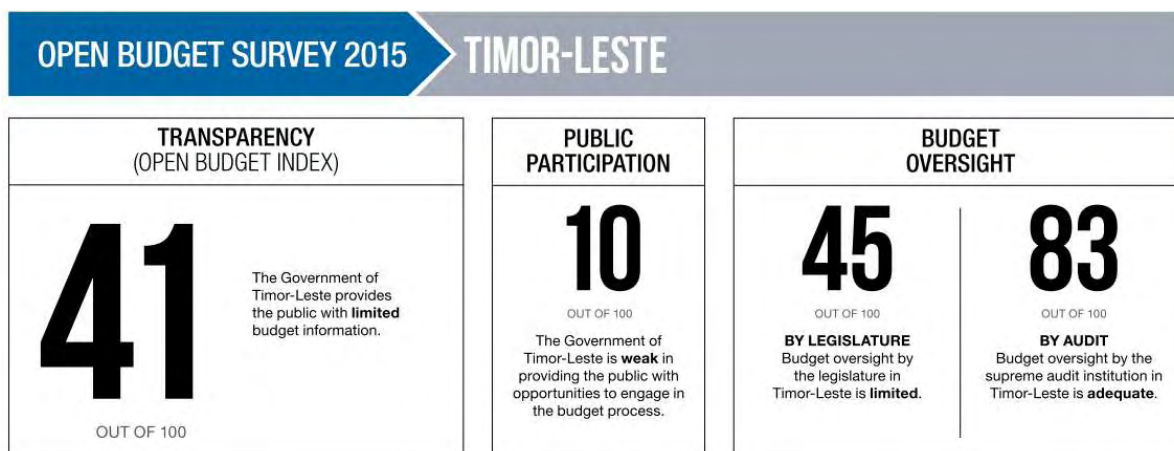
OPEN BUDGET SURVEY 2015

TIMOR-LESTE

TRANSPARENCY
(OPEN BUDGET INDEX)

41

OUT OF 100

The Government of Timor-Leste provides the public with **limited** budget information.

PUBLIC PARTICIPATION

10

OUT OF 100

The Government of Timor-Leste is **weak** in providing the public with opportunities to engage in the budget process.

BUDGET OVERSIGHT

45

OUT OF 100

**BY LEGISLATURE**
Budget oversight by the legislature in Timor-Leste is **limited**.

83

OUT OF 100

**BY AUDIT**
Budget oversight by the supreme audit institution in Timor-Leste is **adequate**.